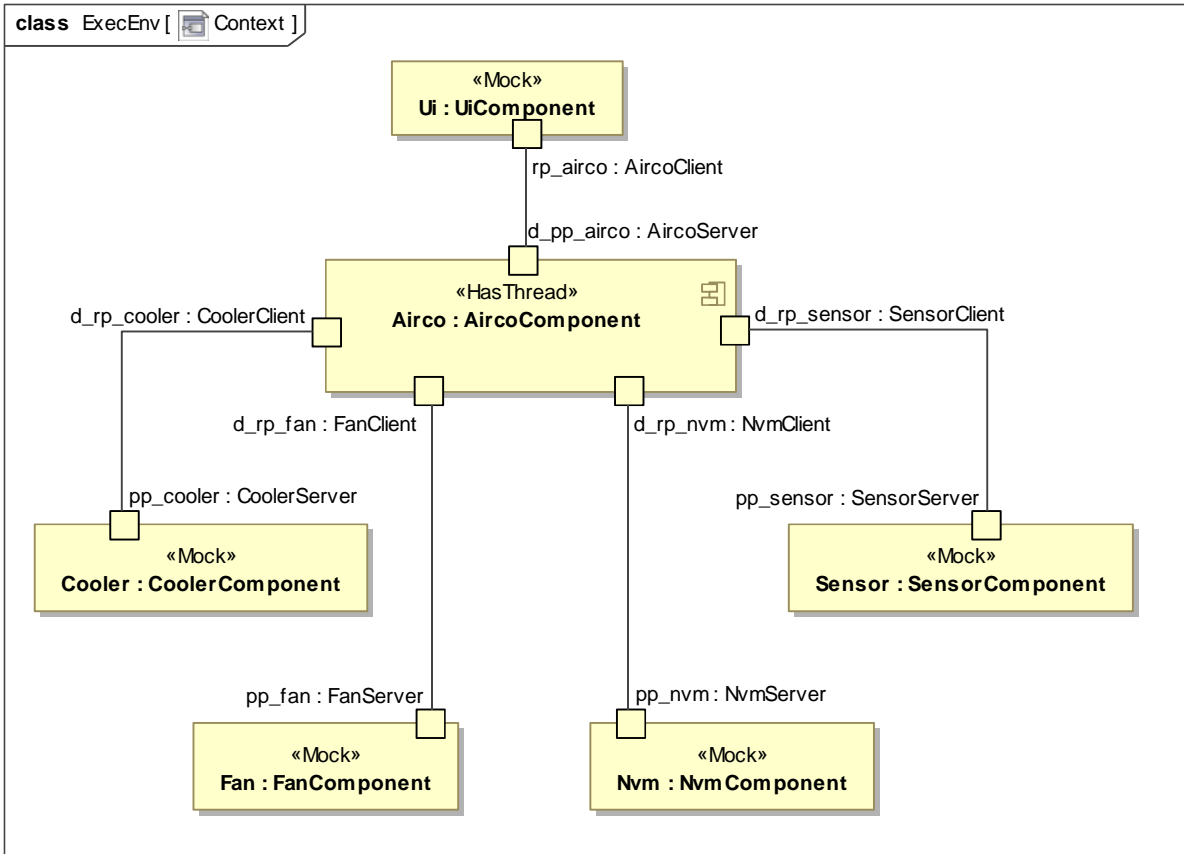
class ExecEnv [ Context ]

«Mock»
Ui : UiComponent

rp_airco : AircoClient

d_pp_airco : AircoServer

«HasThread»
Airco : AircoComponent

d_rp_cooler : CoolerClient

d_rp_sensor : SensorClient

d_rp_fan : FanClient

d_rp_nvm : NvmClient

pp_cooler : CoolerServer

«Mock»
Cooler : CoolerComponent

pp_sensor : SensorServer

«Mock»
Sensor : SensorComponent

pp_fan : FanServer

«Mock»
Fan : FanComponent

pp_nvm : NvmServer

«Mock»
Nvm : NvmComponent